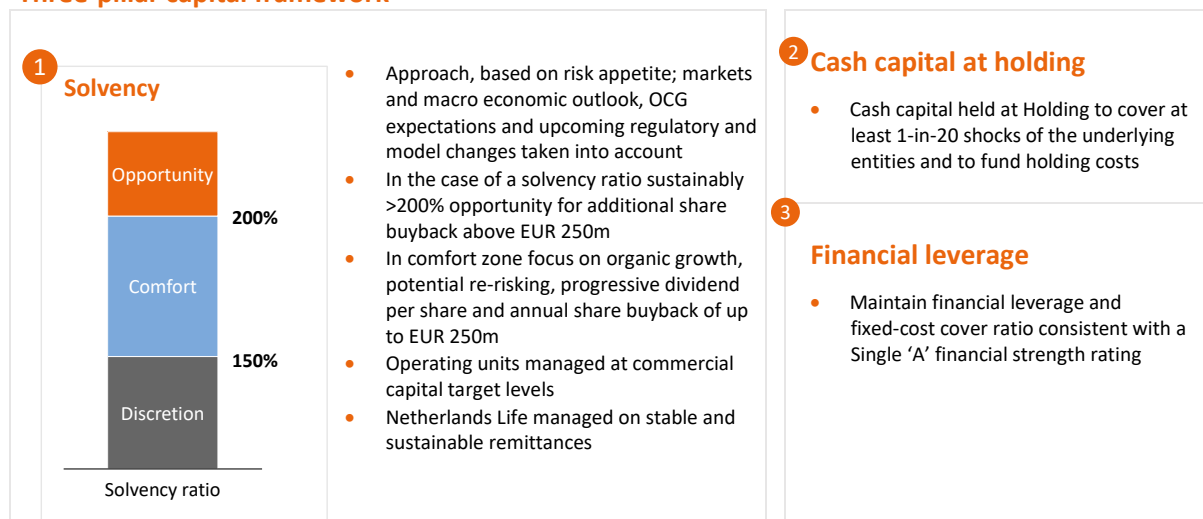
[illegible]

1 Solvency

Opportunity

200%

Comfort

150%

Discretion

Solvency ratio

- Approach, based on risk appetite; markets and macro economic outlook, OCG expectations and upcoming regulatory and model changes taken into account
- In the case of a solvency ratio sustainably >200% opportunity for additional share buyback above EUR 250m
- In comfort zone focus on organic growth, potential re-risking, progressive dividend per share and annual share buyback of up to EUR 250m
- Operating units managed at commercial capital target levels
- Netherlands Life managed on stable and sustainable remittances

2 Cash capital at holding

- Cash capital held at Holding to cover at least 1-in-20 shocks of the underlying entities and to fund holding costs

3

Financial leverage

- Maintain financial leverage and fixed-cost cover ratio consistent with a Single 'A' financial strength rating